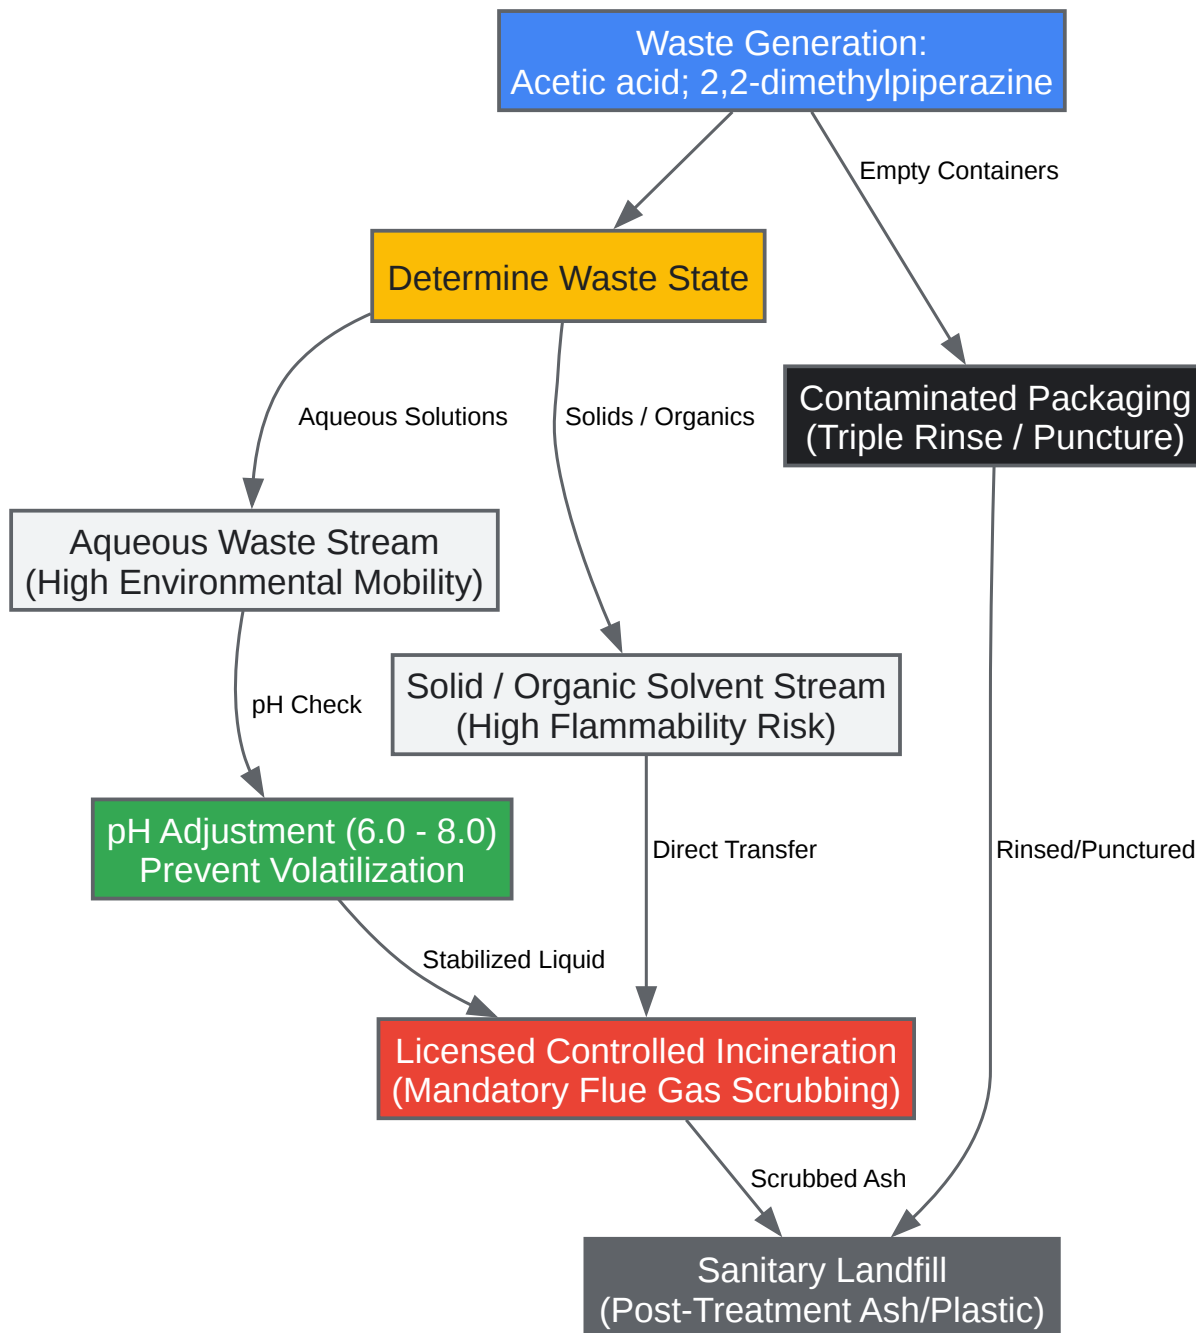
Waste Generation:
Acetic acid; 2,2-dimethylpiperazine

Empty Containers

Determine Waste State

Contaminated Packaging
(Triple Rinse / Puncture)

Aqueous Solutions

Solids / Organics

Aqueous Waste Stream
(High Environmental Mobility)

pH Check

Solid / Organic Solvent Stream
(High Flammability Risk)

pH Adjustment (6.0 - 8.0)
Prevent Volatilization

Direct Transfer

Rinsed/Punctured

Stabilized Liquid

Licensed Controlled Incineration
(Mandatory Flue Gas Scrubbing)

Scrubbed Ash

Sanitary Landfill
(Post-Treatment Ash/Plastic)